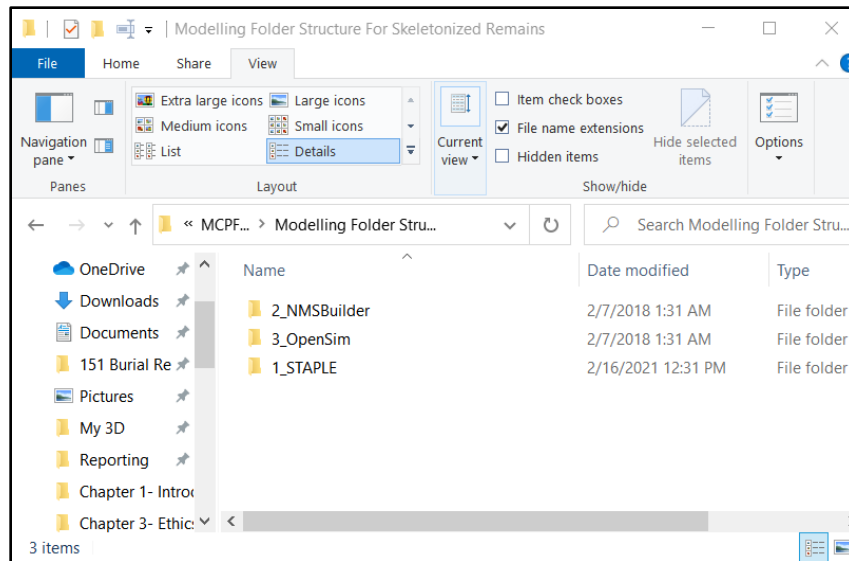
Modelling Folder Structure For Skeletonized Remains

File Home Share View

Navigation pane

Extra large icons
Large icons
Medium icons
Small icons
List
Details

Current view

Item check boxes
File name extensions
Hidden items

Hide selected items

Options

Panes
Layout
Show/hide

« MCPF... > Modelling Folder Stru...

Search Modelling Folder Stru...

OneDrive
Downloads
Documents
151 Burial Re
Pictures
My 3D
Reporting
Chapter 1- Introd
Chapter 3- Ethic:

| Name | Date modified | Type |
|---|---|---|
| 2_NMSBuilder | 2/7/2018 1:31 AM | File folder |
| 3_OpenSim | 2/7/2018 1:31 AM | File folder |
| 1_STAPLE | 2/16/2021 12:31 PM | File folder |

3 items